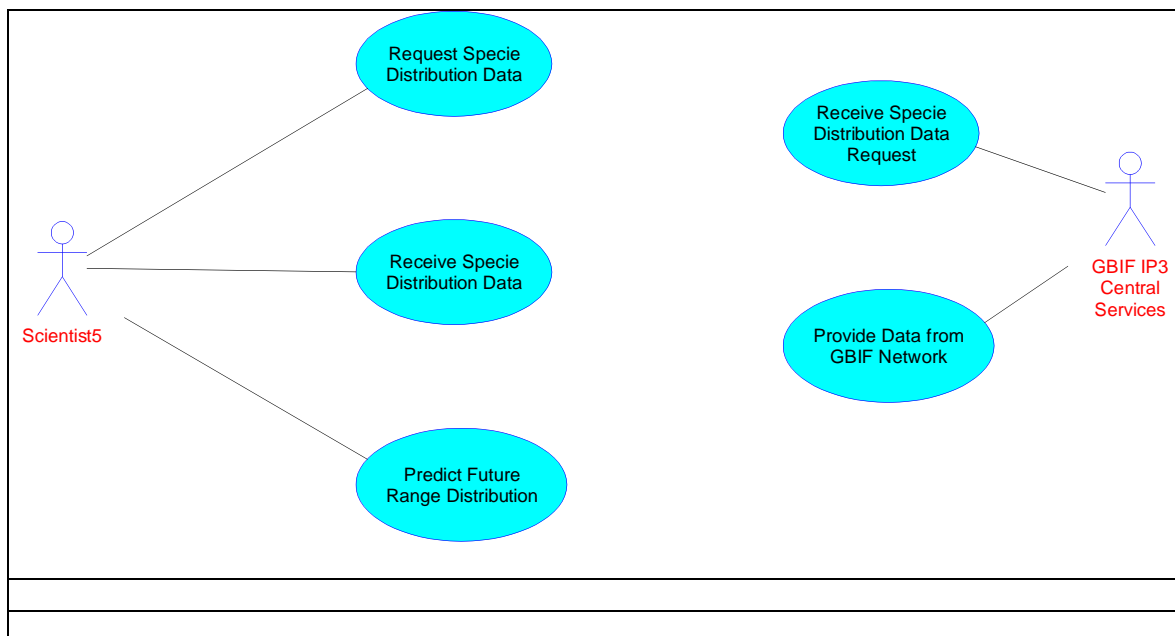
Request Specie Distribution Data

Receive Specie Distribution Data

Predict Future Range Distribution

Scientist5

Receive Specie Distribution Data Request

Provide Data from GBIF Network

GBIF IP3 Central Services